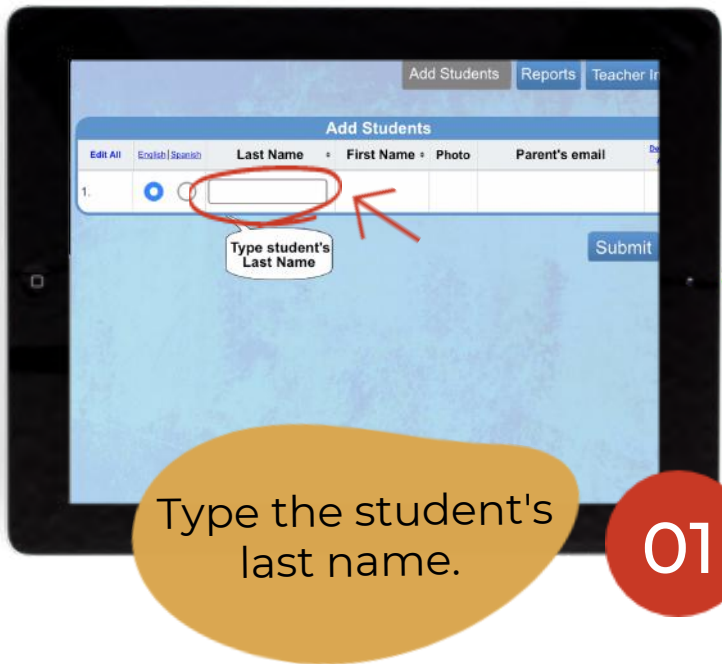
Add Students Reports Teacher In

Add Students

| Edit All | English \| Spanish | Last Name | First Name | Photo | Parent's email | De |
|---|---|---|---|---|---|---|
| 1. | | | | | | |

Type student's Last Name

Submit

Type the student's last name.

01